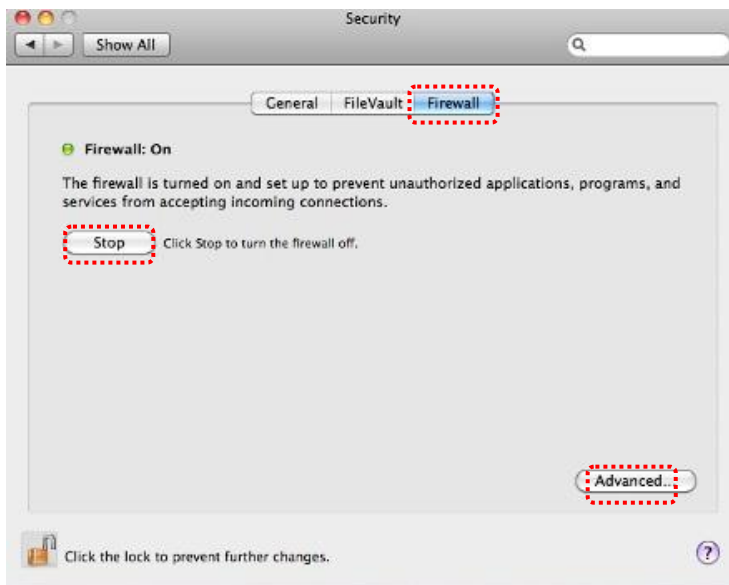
Security

Show All

General FileVault Firewall

Firewall: On

The firewall is turned on and set up to prevent unauthorized applications, programs, and services from accepting incoming connections.

Stop Click Stop to turn the firewall off.

Advanced...

Click the lock to prevent further changes.

?